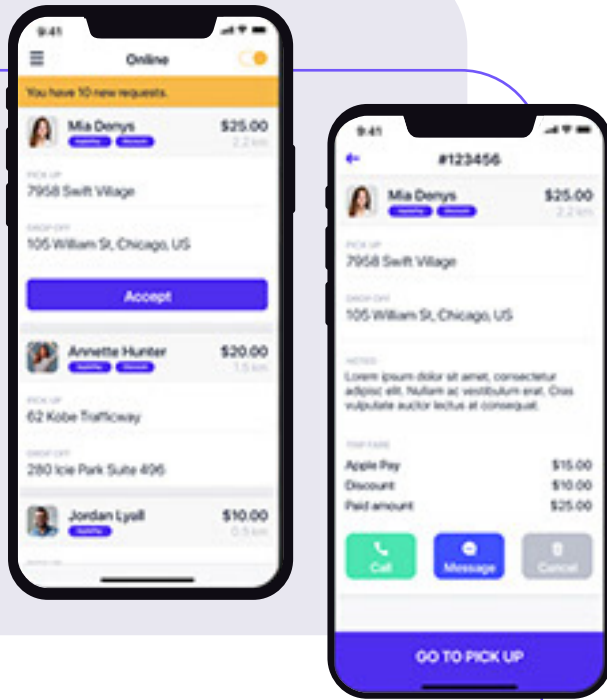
9:41

Online

You have 10 new requests.

Mia Denys
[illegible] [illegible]
$25.00
2.2 km

PICK UP
7958 Swift Village

DROP OFF
105 William St, Chicago, US

Accept

Annette Hunter
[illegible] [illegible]
$20.00
1.5 km

PICK UP
62 Kobe Trafficway

DROP OFF
280 Icie Park Suite 496

Jordan Lyall
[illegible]
$10.00
0.5 km

9:41

#123456

Mia Denys
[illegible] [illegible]
$25.00
2.2 km

PICK UP
7958 Swift Village

DROP OFF
105 William St, Chicago, US

NOTES
Lorem ipsum dolor sit amet, consectetur adipisc elit. Nullam ac vestibulum erat. Cras vulputate auctor lectus at consequat.

TRIP FARE
Apple Pay $15.00
Discount $10.00
Paid amount $25.00

Call
Message
Cancel

GO TO PICK UP